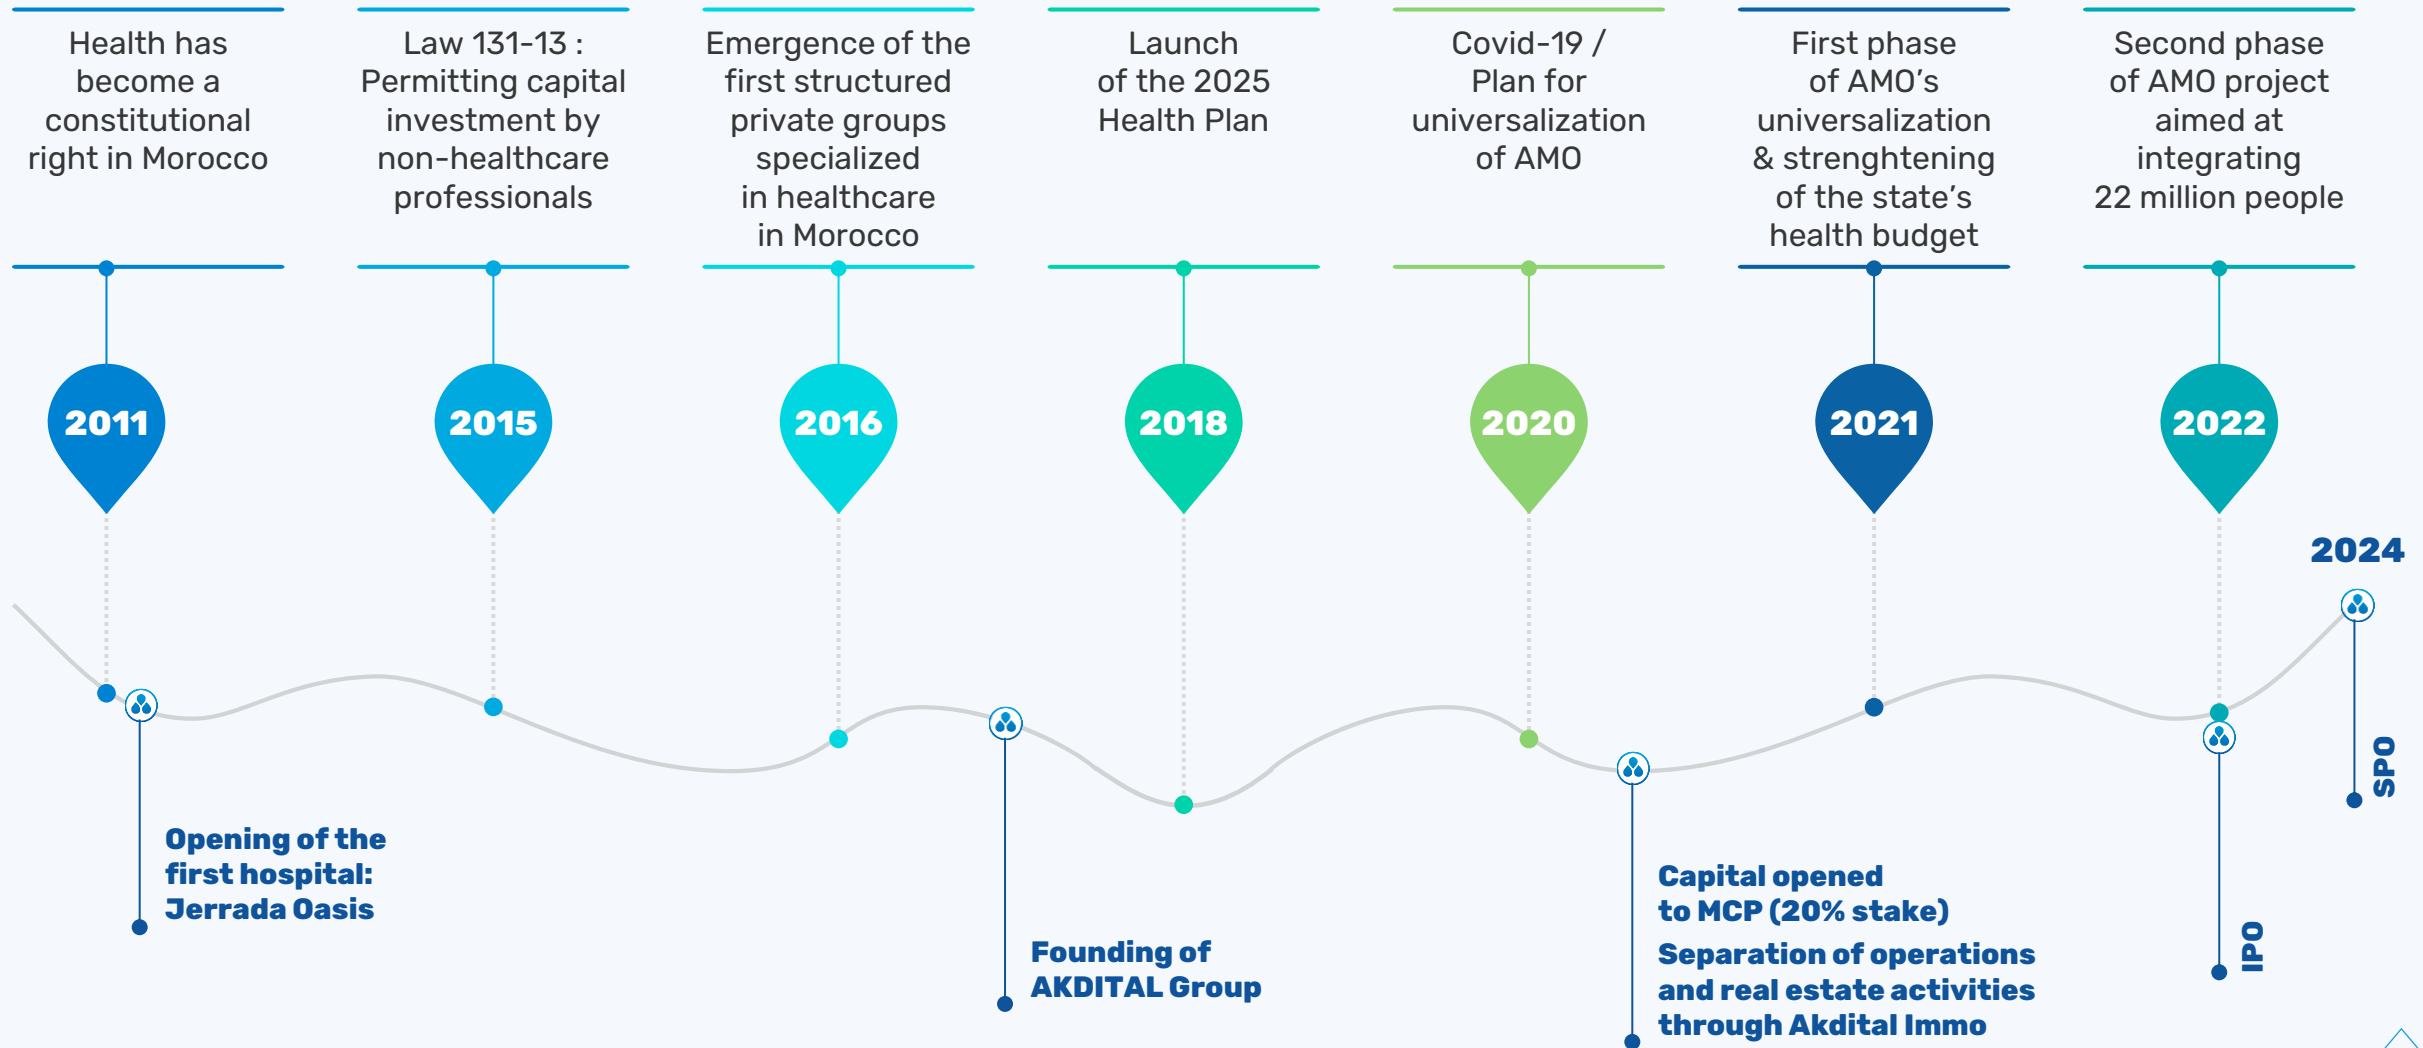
Health has become a constitutional right in Morocco

Law 131-13 : Permitting capital investment by non-healthcare professionals

Emergence of the first structured private groups specialized in healthcare in Morocco

Launch of the 2025 Health Plan

Covid-19 / Plan for universalization of AMO

First phase of AMO's universalization & strenghtening of the state's health budget

Second phase of AMO project aimed at integrating 22 million people

2011

2015

2016

2018

2020

2021

2022

2024

Opening of the first hospital: Jerrada Oasis

Founding of AKDITAL Group

Capital opened to MCP (20% stake)

Separation of operations and real estate activities through Akdital Immo

IPO

SPO